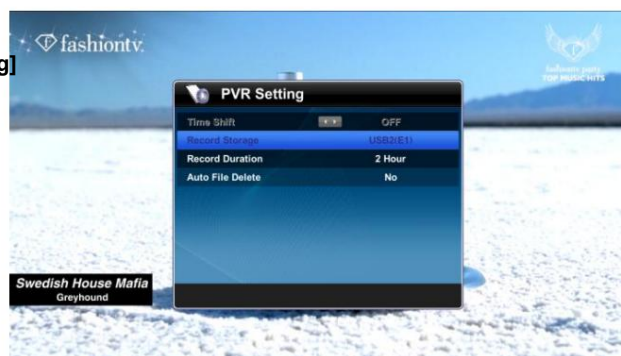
fashiontv

g]

fashiontv party
TOP MUSIC HITS

PVR Setting

| | |
|---|---|
| Time Shift | OFF |
| Record Storage | USB2(E1) |
| Record Duration | 2 Hour |
| Auto File Delete | No |

Swedish House Mafia
Greyhound